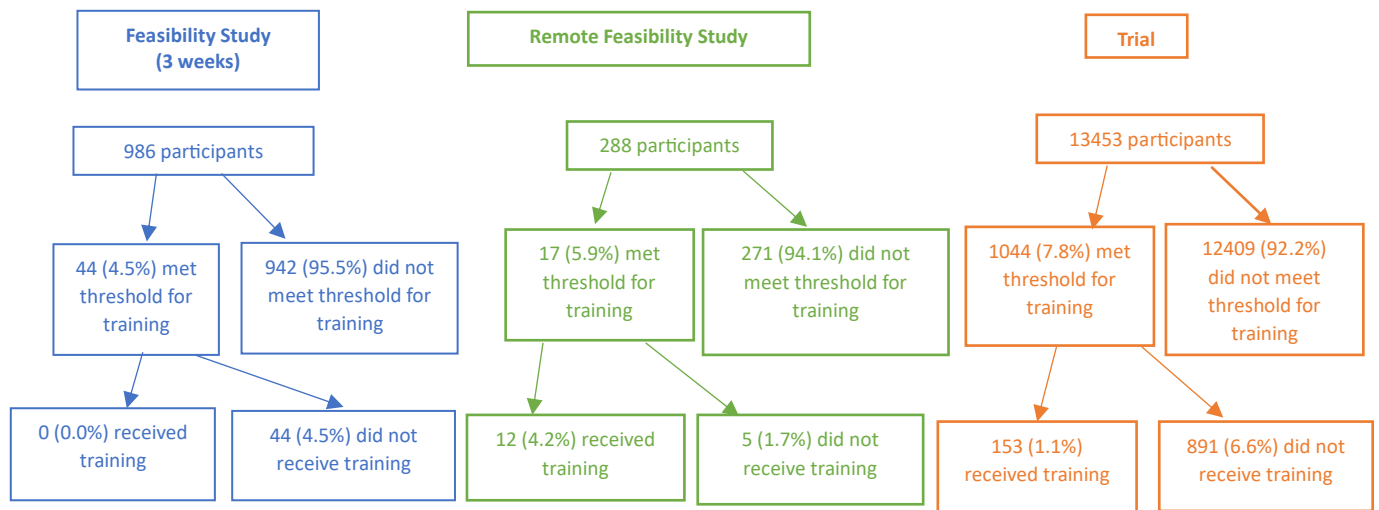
Feasibility Study (3 weeks)

986 participants

44 (4.5%) met threshold for training

942 (95.5%) did not meet threshold for training

0 (0.0%) received training

44 (4.5%) did not receive training

Remote Feasibility Study

288 participants

17 (5.9%) met threshold for training

271 (94.1%) did not meet threshold for training

12 (4.2%) received training

5 (1.7%) did not receive training

Trial

13453 participants

1044 (7.8%) met threshold for training

12409 (92.2%) did not meet threshold for training

153 (1.1%) received training

891 (6.6%) did not receive training